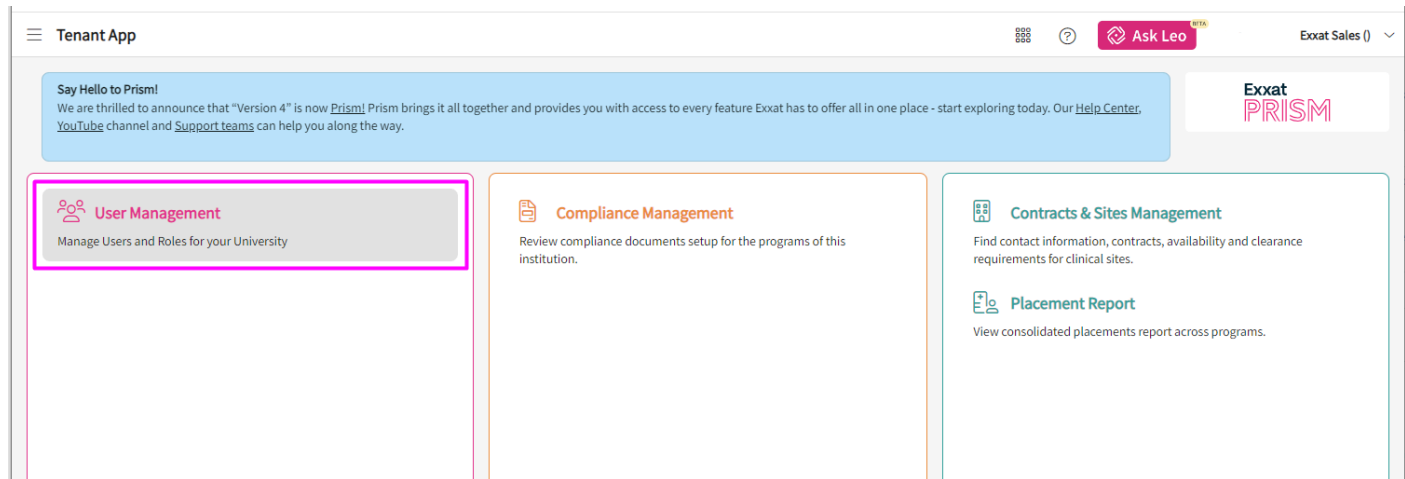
Tenant App

Ask Leo BETA

Exxat Sales ()

Say Hello to Prism!
We are thrilled to announce that “Version 4” is now Prism! Prism brings it all together and provides you with access to every feature Exxat has to offer all in one place - start exploring today. Our Help Center, YouTube channel and Support teams can help you along the way.

Exxat PRISM

User Management
Manage Users and Roles for your University

Compliance Management
Review compliance documents setup for the programs of this institution.

Contracts & Sites Management
Find contact information, contracts, availability and clearance requirements for clinical sites.

Placement Report
View consolidated placements report across programs.